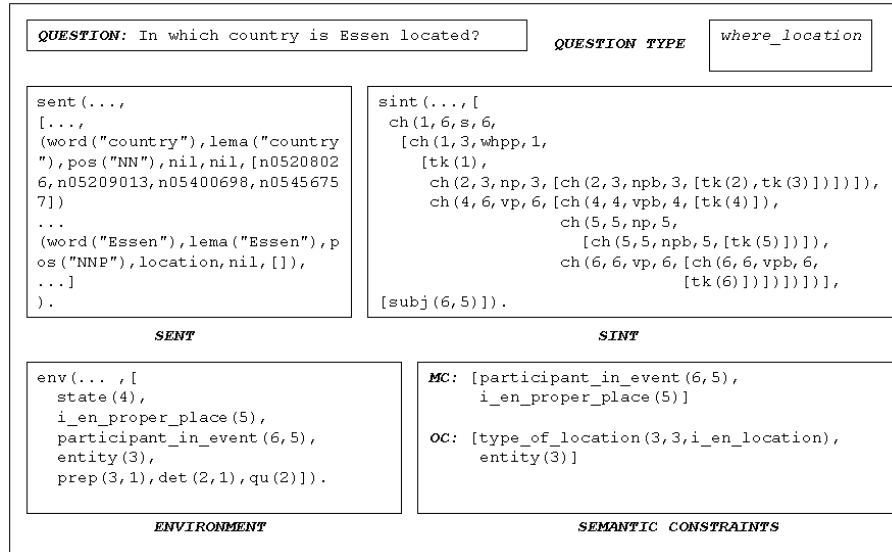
QUESTION: In which country is Essen located?

QUESTION TYPE

where_location

sent(...,
[...,
(word("country"),lema("country"),pos("NN"),nil,nil,[n05208026,n05209013,n05400698,n05456757])
...
(word("Essen"),lema("Essen"),pos("NNP"),location,nil,[]),
...]
).

SENT

sint(...,[
ch(1,6,s,6,
[ch(1,3,whpp,1,
[tk(1),
ch(2,3,np,3,[ch(2,3,npb,3,[tk(2),tk(3)])])]),
ch(4,6,vp,6,[ch(4,4,vpb,4,[tk(4)]),
ch(5,5,np,5,
[ch(5,5,npb,5,[tk(5)])]),
ch(6,6,vp,6,[ch(6,6,vpb,6,
[tk(6)])])])])],
[subj(6,5)]).

SINT

env(... ,[
state(4),
i_en_proper_place(5),
participant_in_event(6,5),
entity(3),
prep(3,1),det(2,1),qu(2)]).

ENVIRONMENT

MC: [participant_in_event(6,5),
i_en_proper_place(5)]

OC: [type_of_location(3,3,i_en_location),
entity(3)]

SEMANTIC CONSTRAINTS